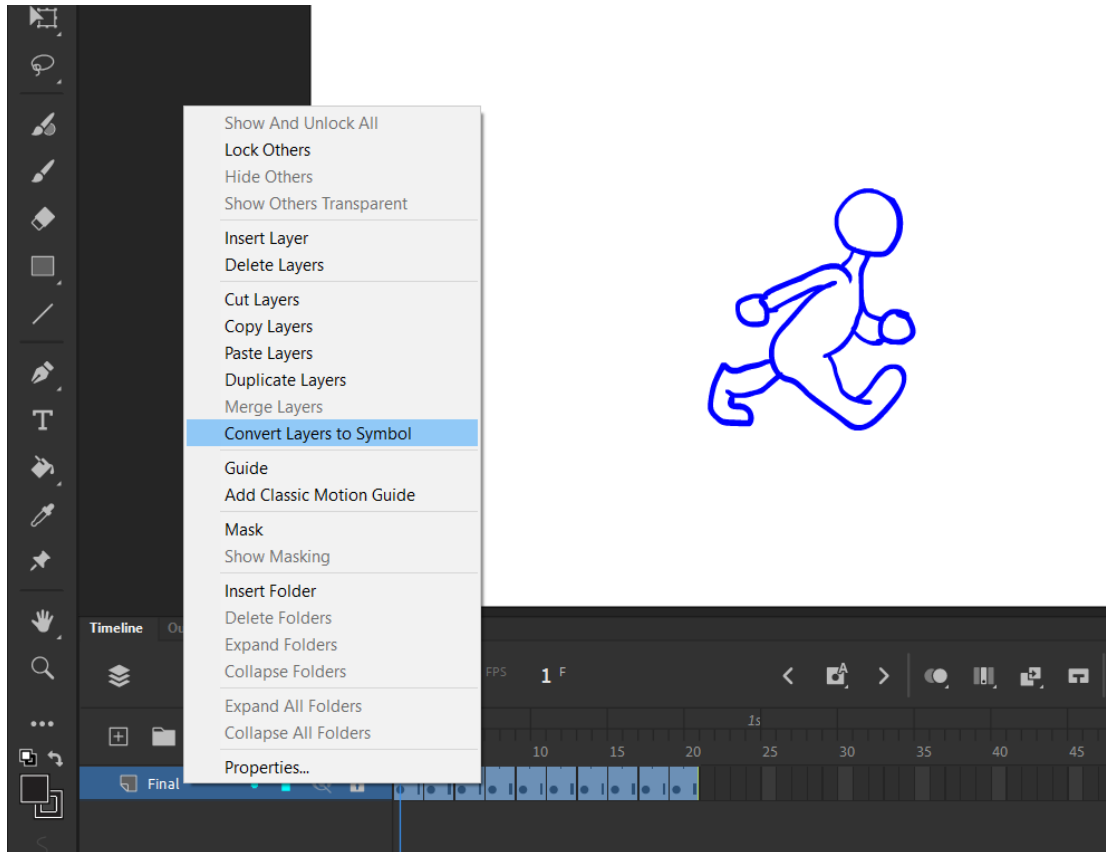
Show And Unlock All
Lock Others
Hide Others
Show Others Transparent
Insert Layer
Delete Layers
Cut Layers
Copy Layers
Paste Layers
Duplicate Layers
Merge Layers
Convert Layers to Symbol
Guide
Add Classic Motion Guide
Mask
Show Masking
Insert Folder
Delete Folders
Expand Folders
Collapse Folders
Expand All Folders
Collapse All Folders
Properties...

T

Timeline Ou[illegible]

FPS 1 F

1s

10 15 20 25 30 35 40 45

Final